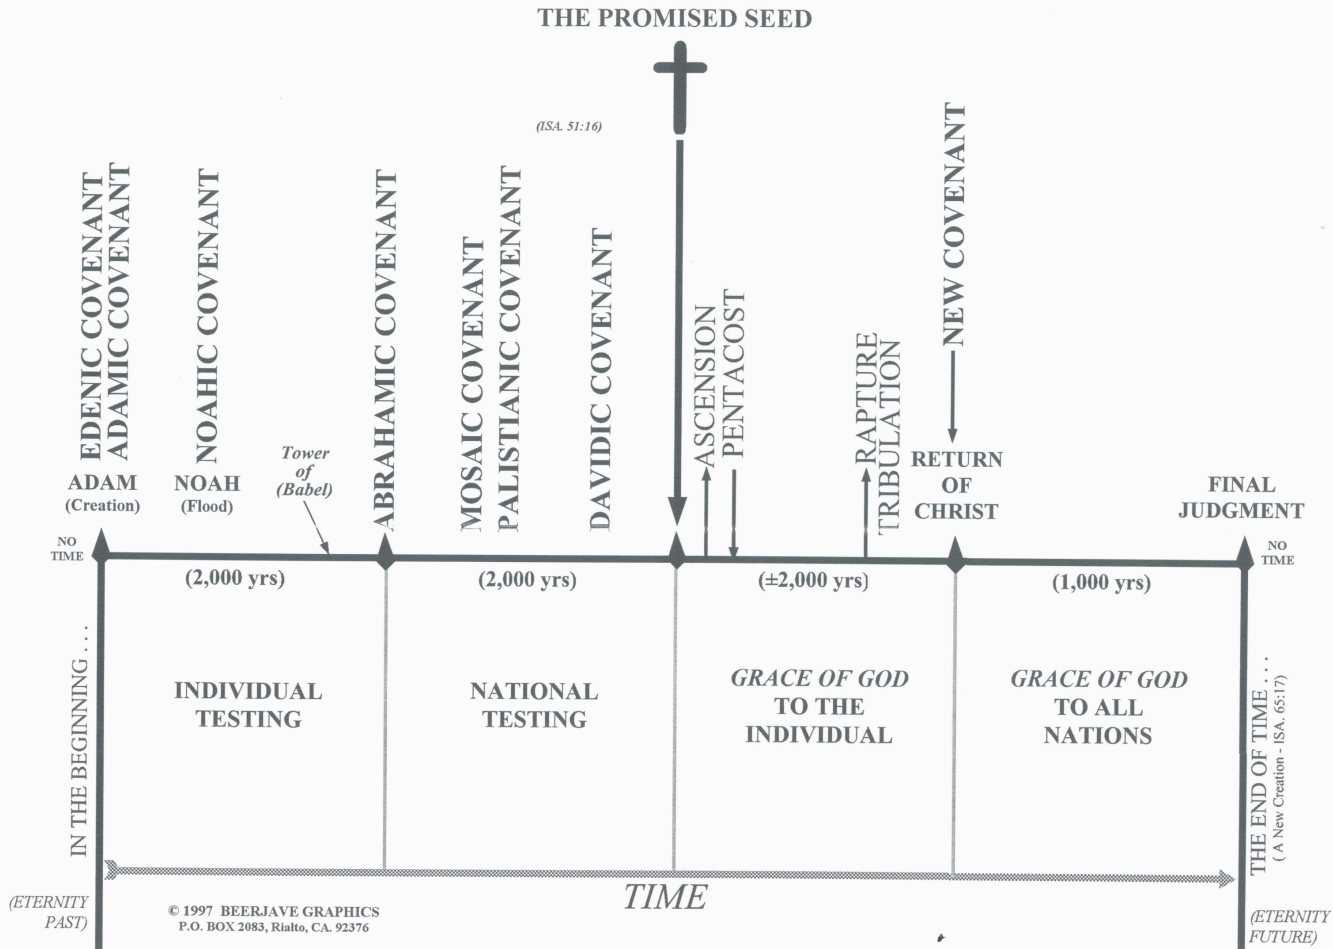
THE PROMISED SEED

(ISA. 51:16)

EDENIC COVENANT
ADAMIC COVENANT

NOAHIC COVENANT

ABRAHAMIC COVENANT

MOSAIC COVENANT
PALISTIANIC COVENANT

DAVIDIC COVENANT

ASCENSION
PENTACOST

RAPTURE
TRIBULATION

NEW COVENANT

ADAM
(Creation)

NOAH
(Flood)

Tower of (Babel)

RETURN OF CHRIST

FINAL JUDGMENT

NO TIME

NO TIME

(2,000 yrs)

(2,000 yrs)

(±2,000 yrs)

(1,000 yrs)

IN THE BEGINNING . . .

INDIVIDUAL TESTING

NATIONAL TESTING

GRACE OF GOD
TO THE INDIVIDUAL

GRACE OF GOD
TO ALL NATIONS

THE END OF TIME . . .
( A New Creation - ISA. 65:17)

(ETERNITY PAST)

© 1997 BEERJAVE GRAPHICS
P.O. BOX 2083, Rialto, CA. 92376

TIME

(ETERNITY FUTURE)